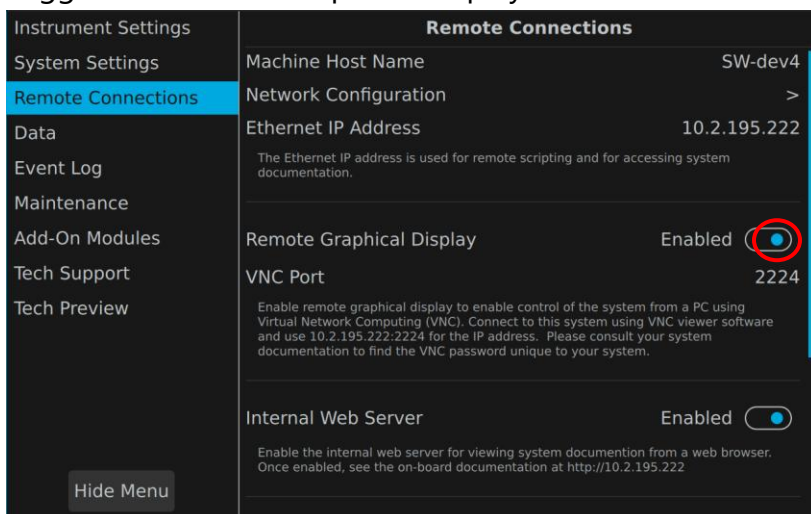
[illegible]
Instrument Settings
System Settings
Remote Connections
Data
Event Log
Maintenance
Add-On Modules
Tech Support
Tech Preview
Hide Menu

Remote Connections

Machine Host Name SW-dev4
Network Configuration >
Ethernet IP Address 10.2.195.222

The Ethernet IP address is used for remote scripting and for accessing system documentation.

Remote Graphical Display Enabled
VNC Port 2224

Enable remote graphical display to enable control of the system from a PC using Virtual Network Computing (VNC). Connect to this system using VNC viewer software and use 10.2.195.222:2224 for the IP address. Please consult your system documentation to find the VNC password unique to your system.

Internal Web Server Enabled

Enable the internal web server for viewing system documention from a web browser. Once enabled, see the on-board documentation at http://10.2.195.222